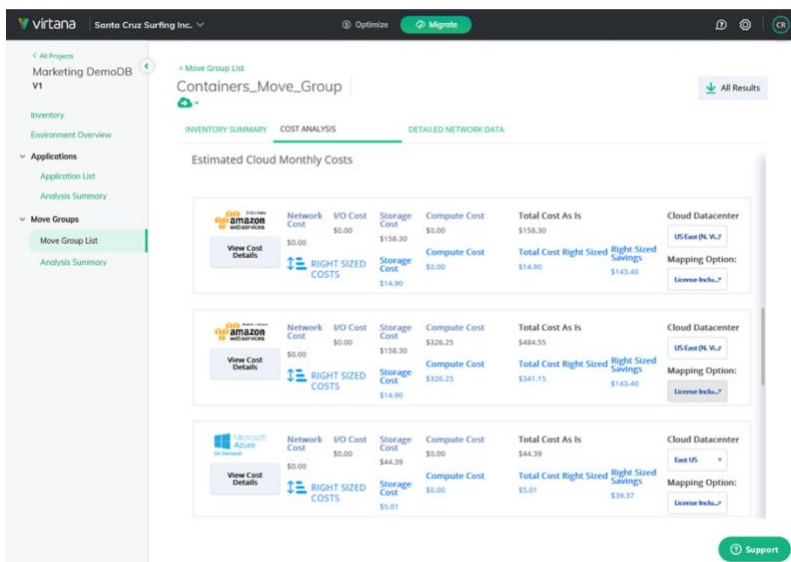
virtana | Santa Cruz Surfing Inc. ⌄ | Optimize | Migrate | CR

< All Projects
Marketing DemoDB
V1

Inventory
Environment Overview
Applications
Application List
Analysis Summary
Move Groups
Move Group List
Analysis Summary

< Move Group List
Containers_Move_Group

All Results

INVENTORY SUMMARY | COST ANALYSIS | DETAILED NETWORK DATA

Estimated Cloud Monthly Costs

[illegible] amazon web services
View Cost Details
Network Cost $0.00
I/O Cost $0.00
Storage Cost $158.30
Compute Cost $0.00
Total Cost As Is $158.30
Cloud Datacenter US East (N. Vi...
RIGHT SIZED COSTS
Storage Cost $14.90
Compute Cost $0.00
Total Cost Right Sized $14.90
Right Sized Savings $143.40
Mapping Option: License Inclu...

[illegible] amazon web services
View Cost Details
Network Cost $0.00
I/O Cost $0.00
Storage Cost $158.30
Compute Cost $326.25
Total Cost As Is $484.55
Cloud Datacenter US East (N. Vi...
RIGHT SIZED COSTS
Storage Cost $14.90
Compute Cost $326.25
Total Cost Right Sized $341.15
Right Sized Savings $143.40
Mapping Option: License Inclu...

Microsoft Azure On Demand
View Cost Details
Network Cost $0.00
I/O Cost $0.00
Storage Cost $44.39
Compute Cost $0.00
Total Cost As Is $44.39
Cloud Datacenter East US
RIGHT SIZED COSTS
Storage Cost $5.01
Compute Cost $0.00
Total Cost Right Sized $5.01
Right Sized Savings $39.37
Mapping Option: License Inclu...

Support